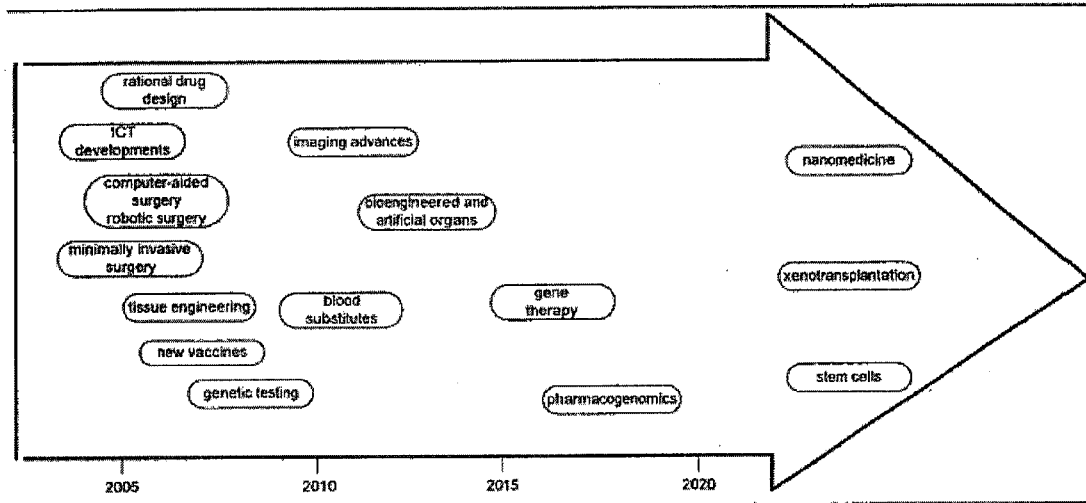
rational drug design

ICT developments

imaging advances

nanomedicine

computer-aided surgery robotic surgery

bioengineered and artificial organs

minimally invasive surgery

xenotransplantation

tissue engineering

blood substitutes

gene therapy

new vaccines

stem cells

genetic testing

pharmacogenomics

2005

2010

2015

2020